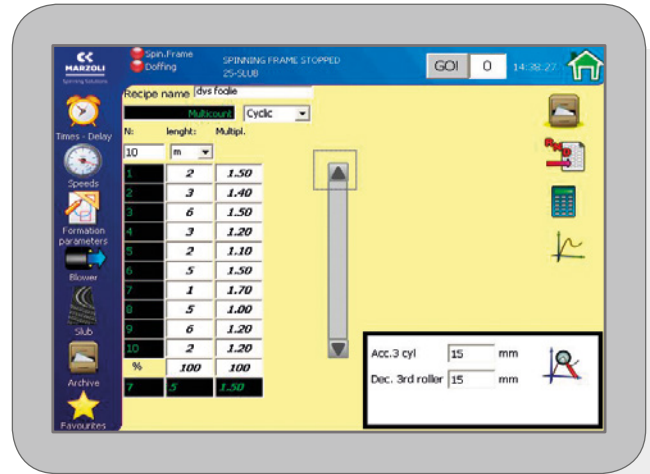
MARZOLI
Spinning Solutions

Spin.Frame
Doffing

SPINNING FRAME STOPPED
25-SLUB

GO! 0 14:28:27

Recipe name dvs foolie

Multicount Cyclic

N: lenght: Multipl.

10 m

| | | |
|---|---|---|
| 1 | 2 | 1.50 |
| 2 | 3 | 1.40 |
| 3 | 6 | 1.50 |
| 4 | 3 | 1.20 |
| 5 | 2 | 1.10 |
| 6 | 5 | 1.50 |
| 7 | 1 | 1.70 |
| 8 | 5 | 1.00 |
| 9 | 6 | 1.20 |
| 10 | 2 | 1.20 |
| % | 100 | 100 |
| 7 | 5 | 1.50 |

Times - Delay
Speeds
Formation parameters
Blower
Slub
Archive
Favourites

Acc.3 cyl 15 mm
Dec. 3rd roller 15 mm